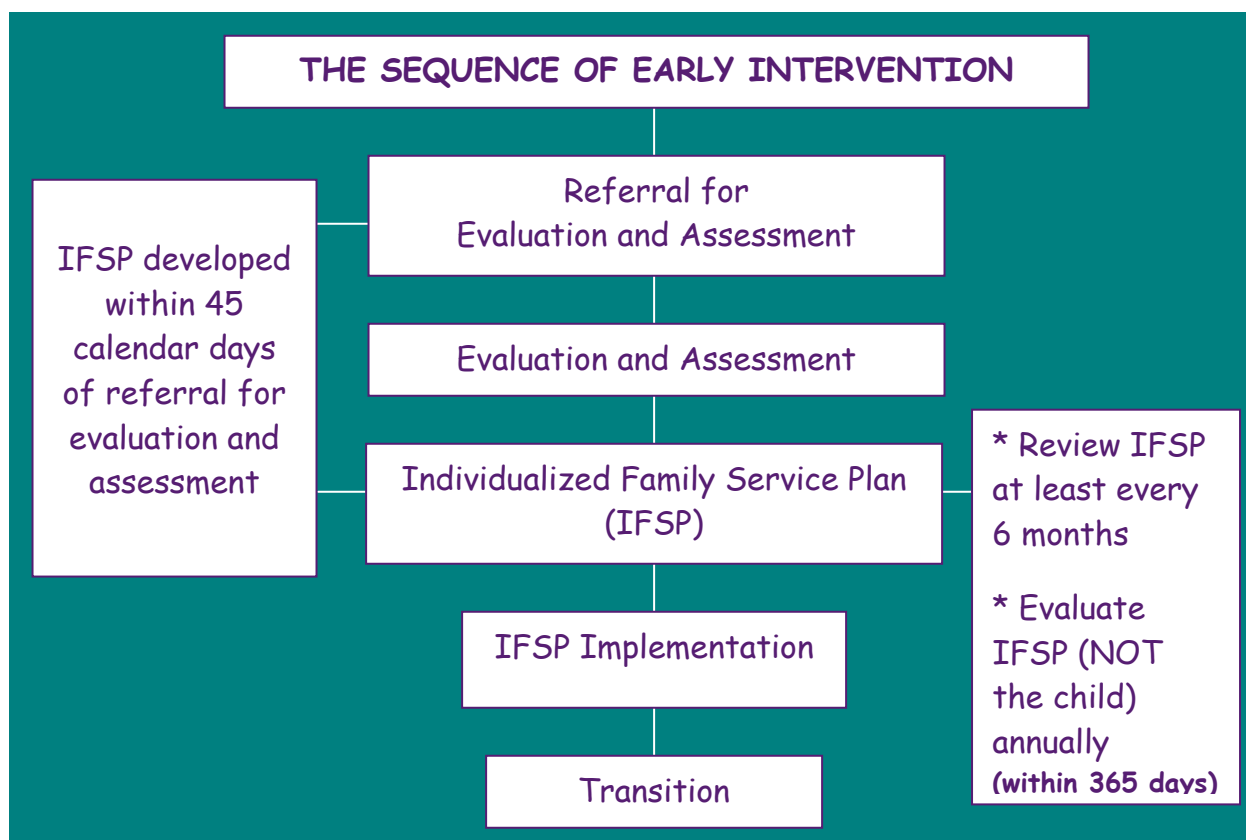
THE SEQUENCE OF EARLY INTERVENTION

Referral for Evaluation and Assessment

IFSP developed within 45 calendar days of referral for evaluation and assessment

Evaluation and Assessment

Individualized Family Service Plan (IFSP)

* Review IFSP at least every 6 months

* Evaluate IFSP (NOT the child) annually (within 365 days)

IFSP Implementation

Transition